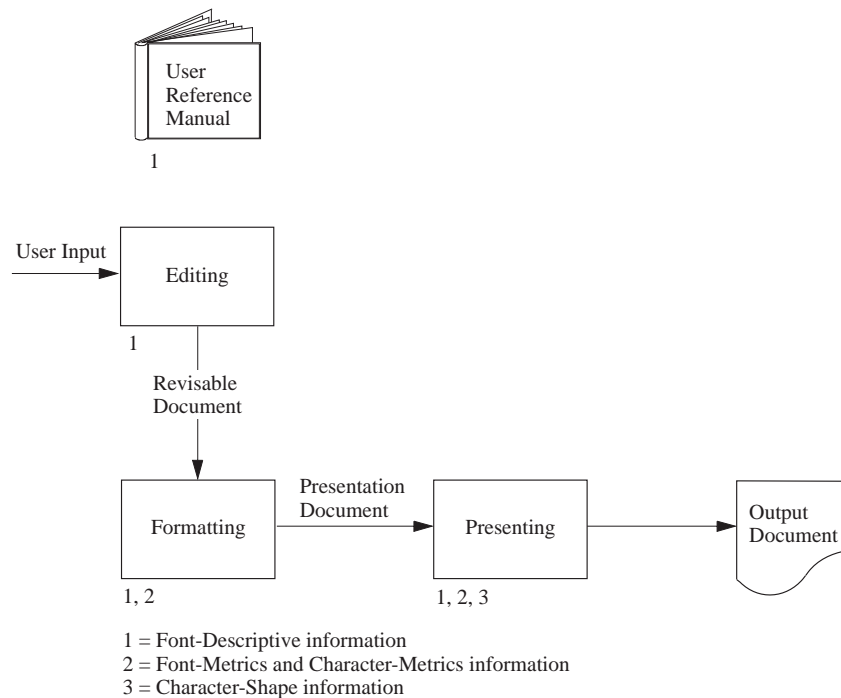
User Reference Manual

1

User Input

Editing

1

Revisable Document

Formatting

1, 2

Presentation Document

Presenting

1, 2, 3

Output Document

1 = Font-Descriptive information
2 = Font-Metrics and Character-Metrics information
3 = Character-Shape information